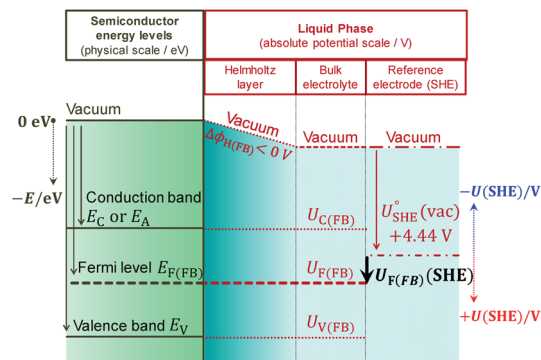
Semiconductor energy levels (physical scale / eV)

Liquid Phase (absolute potential scale / V)

Helmholtz layer

Bulk electrolyte

Reference electrode (SHE)

Vacuum

0 eV

Vacuum

$\Delta\phi_{H(FB)} < 0\ V$

Vacuum

Vacuum

$-E/\mathrm{eV}$

Conduction band $E_C$ or $E_A$

$U_{C(FB)}$

$U^{\circ}_{SHE}(\mathrm{vac})$ $+4.44$ V

$-U(\mathrm{SHE})/\mathrm{V}$

Fermi level $E_{F(FB)}$

$U_{F(FB)}$

$U_{F(FB)}(\mathrm{SHE})$

Valence band $E_V$

$U_{V(FB)}$

$+U(\mathrm{SHE})/\mathrm{V}$